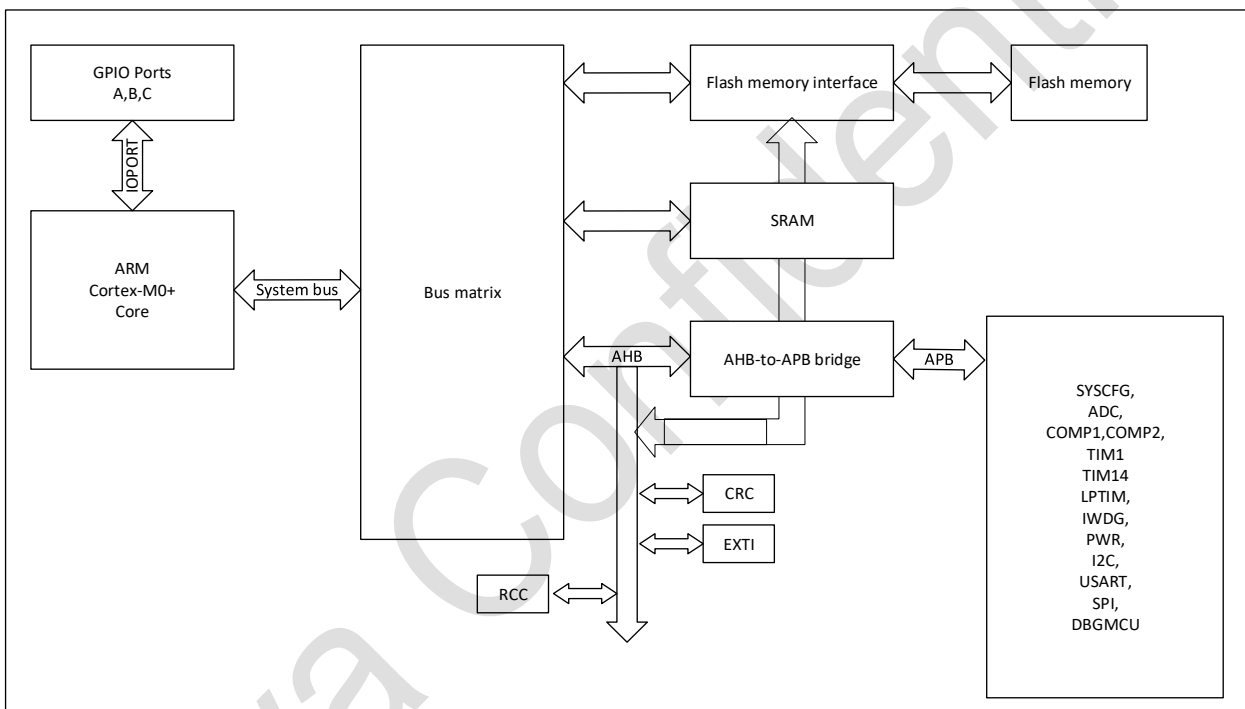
GPIO Ports
A,B,C

IOPORT

ARM
Cortex-M0+
Core

System bus

Bus matrix

Flash memory interface

Flash memory

SRAM

AHB

AHB-to-APB bridge

APB

CRC

EXTI

RCC

SYSCFG,
ADC,
COMP1,COMP2,
TIM1
TIM14
LPTIM,
IWDG,
PWR,
I2C,
USART,
SPI,
DBGMCU

Confidential